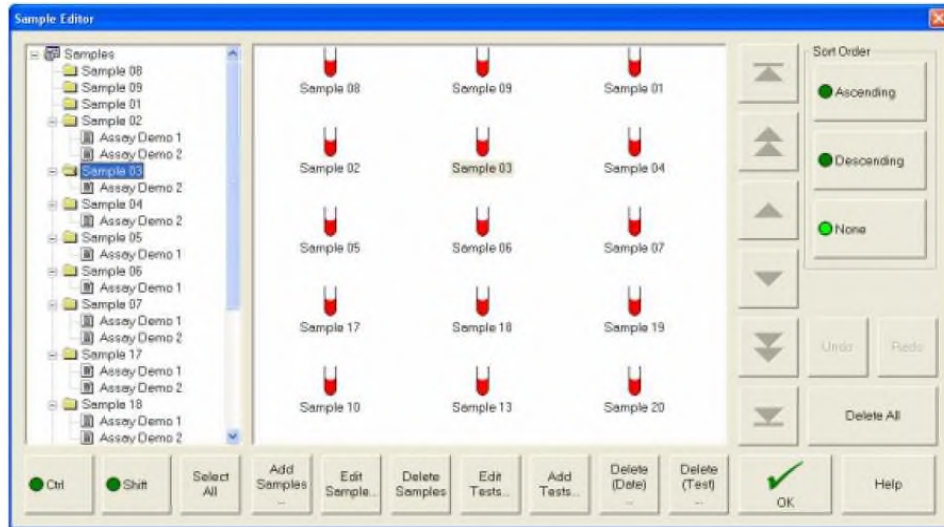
Sample Editor

Samples
Sample 08
Sample 09
Sample 01
Sample 02
Assay Demo 1
Assay Demo 2
Sample 03
Assay Demo 2
Sample 04
Assay Demo 2
Sample 05
Assay Demo 1
Sample 06
Assay Demo 1
Sample 07
Assay Demo 1
Assay Demo 2
Sample 17
Assay Demo 1
Assay Demo 2
Sample 18
Assay Demo 1
Assay Demo 2

Sample 08
Sample 09
Sample 01
Sample 02
Sample 03
Sample 04
Sample 05
Sample 06
Sample 07
Sample 17
Sample 18
Sample 19
Sample 10
Sample 13
Sample 20

Sort Order
Ascending
Descending
None

Undo
Redo
Delete All

Ctrl
Shift
Select All
Add Samples ...
Edit Sample...
Delete Samples
Edit Tests...
Add Tests...
Delete (Date) ...
Delete (Test) ...
OK
Help